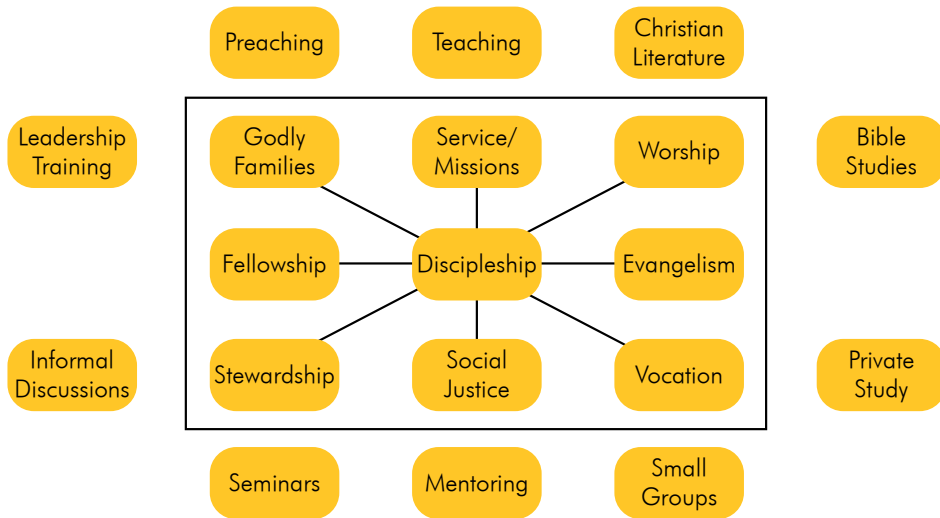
Preaching

Teaching

Christian Literature

Leadership Training

Godly Families

Service/ Missions

Worship

Bible Studies

Fellowship

Discipleship

Evangelism

Informal Discussions

Stewardship

Social Justice

Vocation

Private Study

Seminars

Mentoring

Small Groups